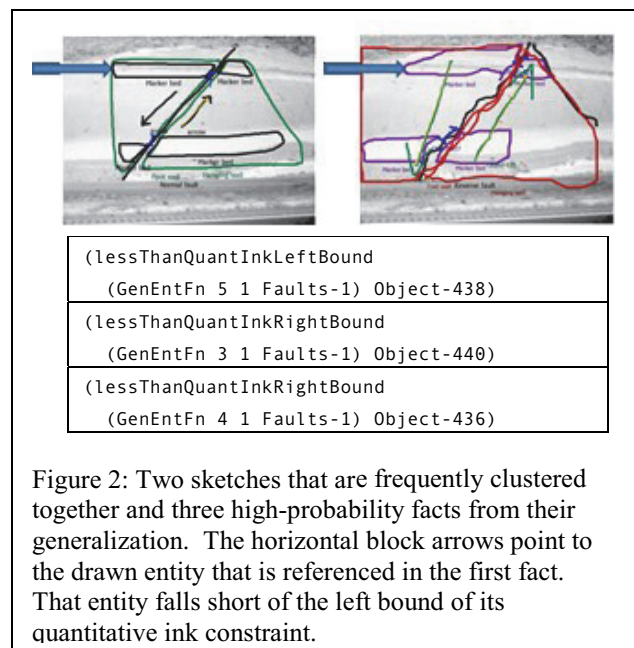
Marker bed
Marker bed
arrow
Marker bed
Foot wall
Hanging wall
Normal fault

Marker bed
Foot wall
Reverse fault
Hanging wall

| (lessThanQuantInkLeftBound (GenEntFn 5 1 Faults-1) Object-438) |
|---|
| (lessThanQuantInkRightBound (GenEntFn 3 1 Faults-1) Object-440) |
| (lessThanQuantInkRightBound (GenEntFn 4 1 Faults-1) Object-436) |

Figure 2: Two sketches that are frequently clustered together and three high-probability facts from their generalization. The horizontal block arrows point to the drawn entity that is referenced in the first fact. That entity falls short of the left bound of its quantitative ink constraint.